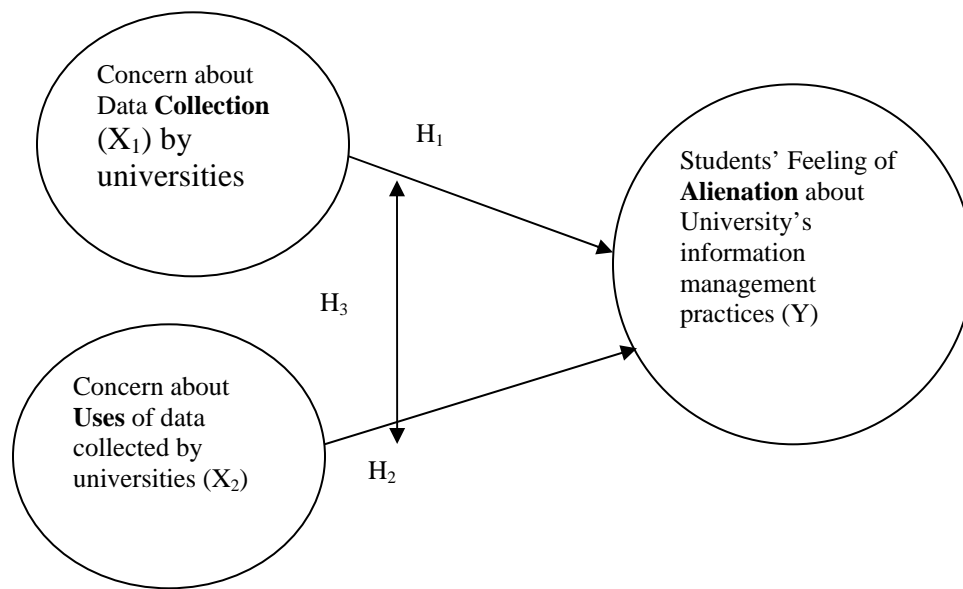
Concern about Data **Collection** ($X_1$) by universities

$H_1$

Students' Feeling of **Alienation** about University's information management practices (Y)

$H_3$

Concern about **Uses** of data collected by universities ($X_2$)

$H_2$